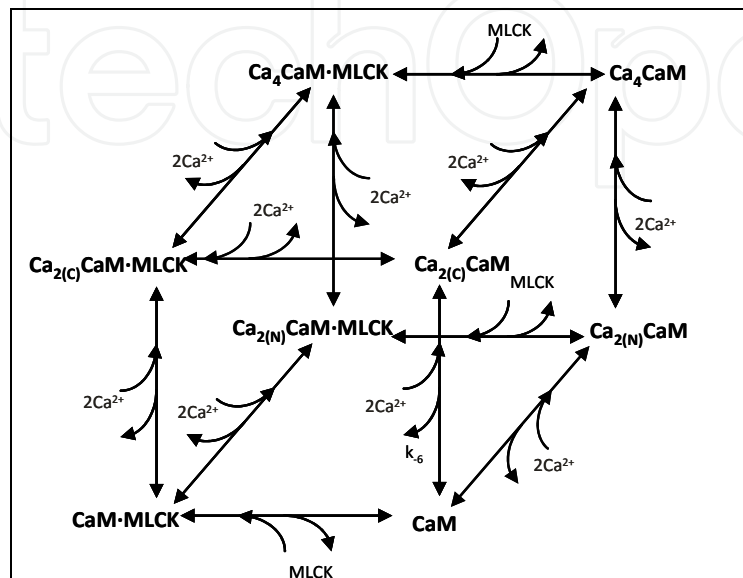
MLCK

$Ca_4CaM{\cdot}MLCK$

$Ca_4CaM$

$2Ca^{2+}$

$2Ca^{2+}$

$2Ca^{2+}$

$2Ca^{2+}$

$2Ca^{2+}$

$Ca_{2(C)}CaM{\cdot}MLCK$

$Ca_{2(C)}CaM$

MLCK

$Ca_{2(N)}CaM{\cdot}MLCK$

$Ca_{2(N)}CaM$

$2Ca^{2+}$

$2Ca^{2+}$

$2Ca^{2+}$

$k_{-6}$

$2Ca^{2+}$

$CaM{\cdot}MLCK$

CaM

MLCK